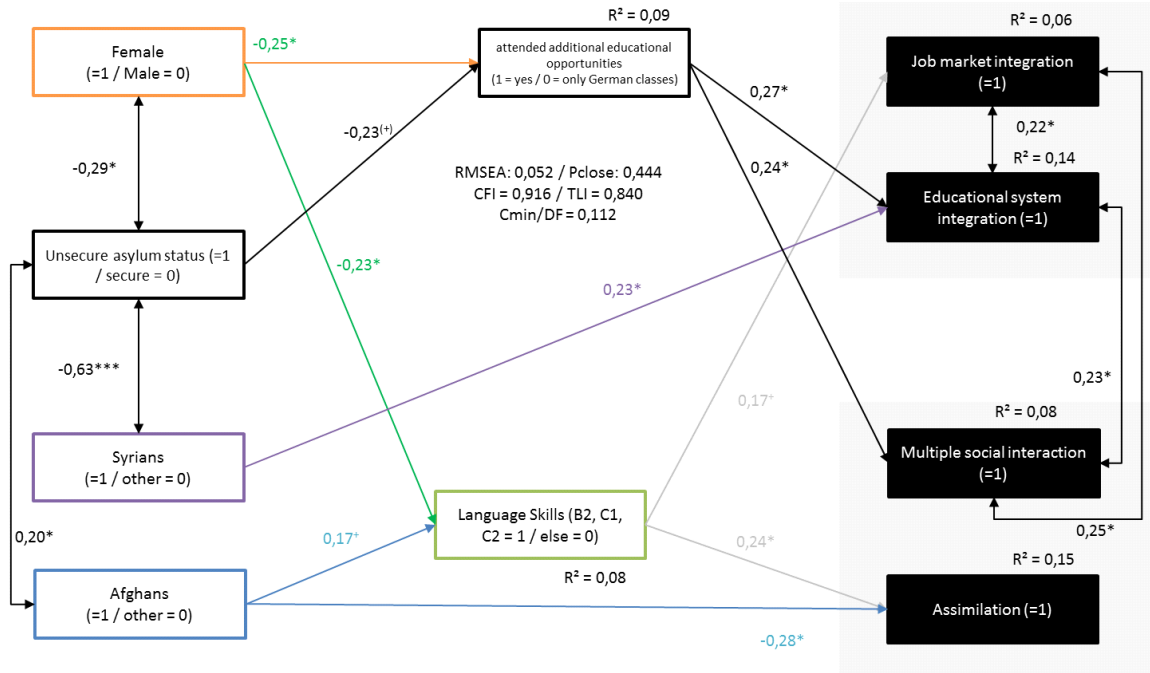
Female
(=1 / Male = 0)

-0,25*

R² = 0,09

attended additional educational opportunities
(1 = yes / 0 = only German classes)

R² = 0,06

Job market integration
(=1)

-0,29*

-0,23$^{(+)}$

0,27*

0,22*

R² = 0,14

0,24*

RMSEA: 0,052 / Pclose: 0,444
CFI = 0,916 / TLI = 0,840
Cmin/DF = 0,112

Educational system integration (=1)

Unsecure asylum status (=1 / secure = 0)

-0,23*

0,23*

-0,63***

0,23*

0,17$^{+}$

R² = 0,08

Syrians
(=1 / other = 0)

Multiple social interaction
(=1)

0,20*

0,17$^{+}$

Language Skills (B2, C1, C2 = 1 / else = 0)

0,24*

0,25*

R² = 0,08

R² = 0,15

Afghans
(=1 / other = 0)

Assimilation (=1)

-0,28*